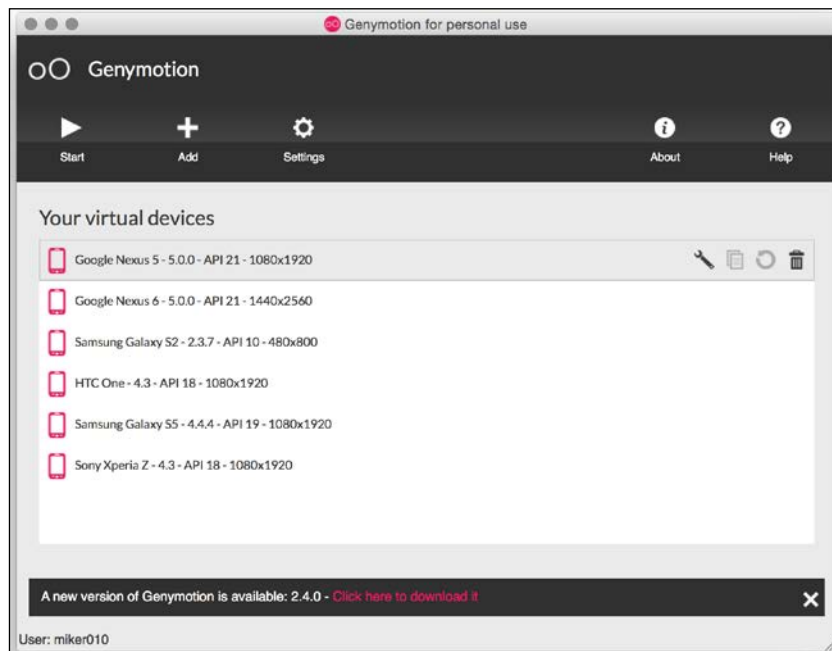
Genymotion for personal use

Genymotion

Start
Add
Settings
About
Help

Your virtual devices

Google Nexus 5 - 5.0.0 - API 21 - 1080x1920
Google Nexus 6 - 5.0.0 - API 21 - 1440x2560
Samsung Galaxy S2 - 2.3.7 - API 10 - 480x800
HTC One - 4.3 - API 18 - 1080x1920
Samsung Galaxy S5 - 4.4.4 - API 19 - 1080x1920
Sony Xperia Z - 4.3 - API 18 - 1080x1920

A new version of Genymotion is available: 2.4.0 - Click here to download it

User: miker010